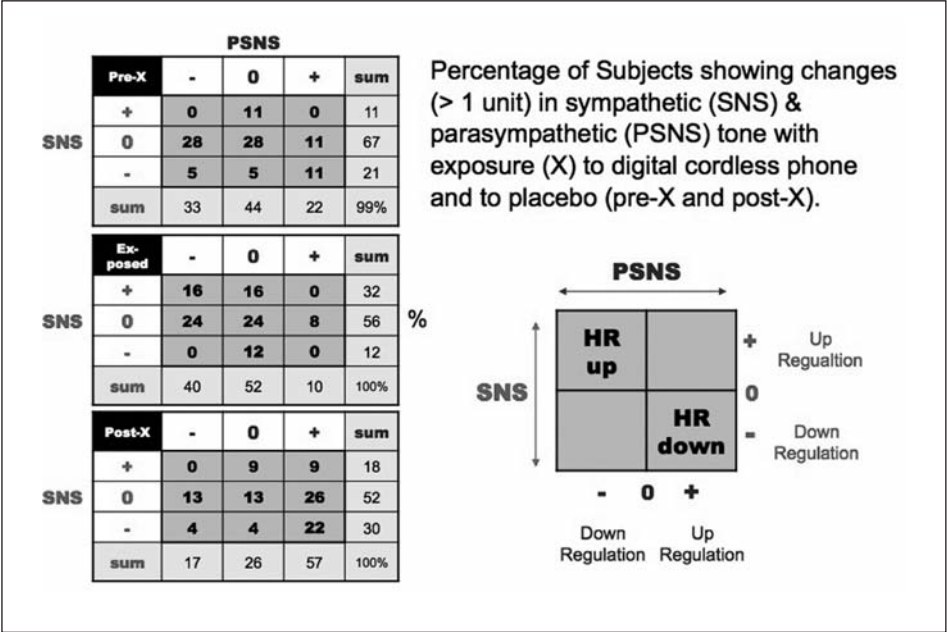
PSNS

| Pre-X | - | 0 | + | sum |
|---|---|---|---|---|
| + | 0 | 11 | 0 | 11 |
| 0 | 28 | 28 | 11 | 67 |
| - | 5 | 5 | 11 | 21 |
| sum | 33 | 44 | 22 | 99% |

SNS

| Ex-posed | - | 0 | + | sum |
|---|---|---|---|---|
| + | 16 | 16 | 0 | 32 |
| 0 | 24 | 24 | 8 | 56 |
| - | 0 | 12 | 0 | 12 |
| sum | 40 | 52 | 10 | 100% |

SNS

%

| Post-X | - | 0 | + | sum |
|---|---|---|---|---|
| + | 0 | 9 | 9 | 18 |
| 0 | 13 | 13 | 26 | 52 |
| - | 4 | 4 | 22 | 30 |
| sum | 17 | 26 | 57 | 100% |

SNS

Percentage of Subjects showing changes (> 1 unit) in sympathetic (SNS) & parasympathetic (PSNS) tone with exposure (X) to digital cordless phone and to placebo (pre-X and post-X).

PSNS

SNS

HR up

HR down

+ Up Regualtion

0

- Down Regulation

- 0 +

Down Regulation Up Regulation